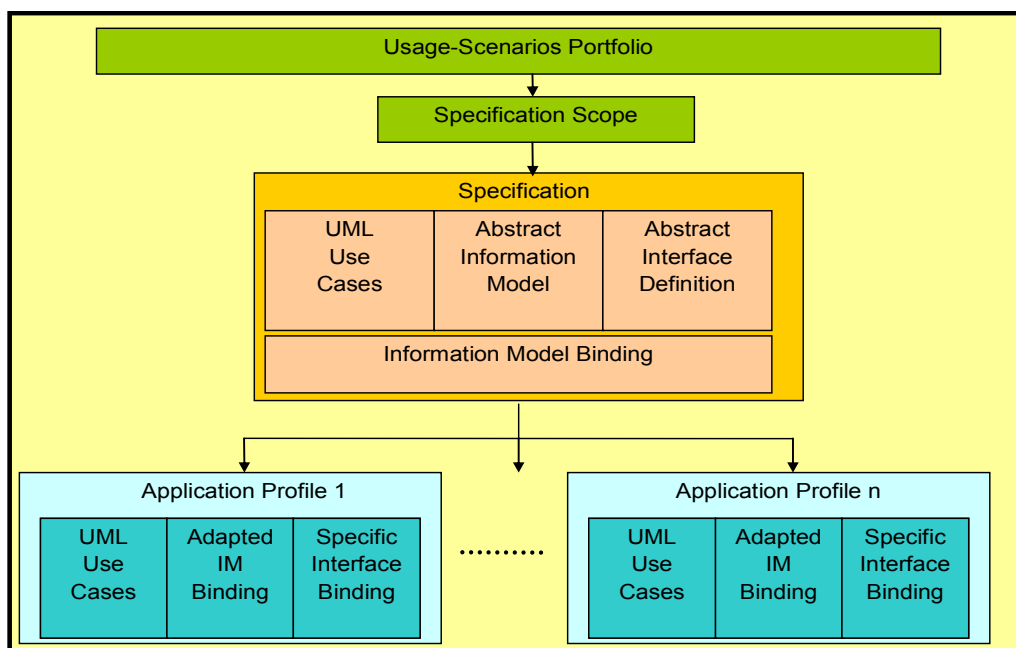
Usage-Scenarios Portfolio

Specification Scope

Specification

UML Use Cases

Abstract Information Model

Abstract Interface Definition

Information Model Binding

Application Profile 1

UML Use Cases

Adapted IM Binding

Specific Interface Binding

..........

Application Profile n

UML Use Cases

Adapted IM Binding

Specific Interface Binding